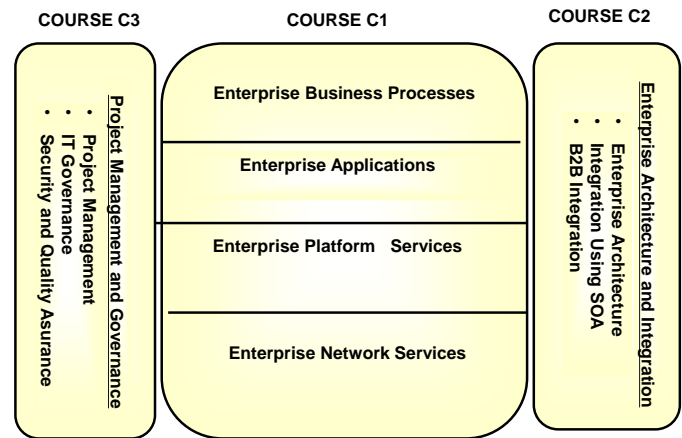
COURSE C3

COURSE C1

COURSE C2

Project Management and Governance
- Project Management
- IT Governance
- Security and Quality Asurance

Enterprise Business Processes

Enterprise Applications

Enterprise Platform Services

Enterprise Network Services

Enterprise Architecture and Integration
- Enterprise Architecture
- Integration Using SOA
- B2B Integration